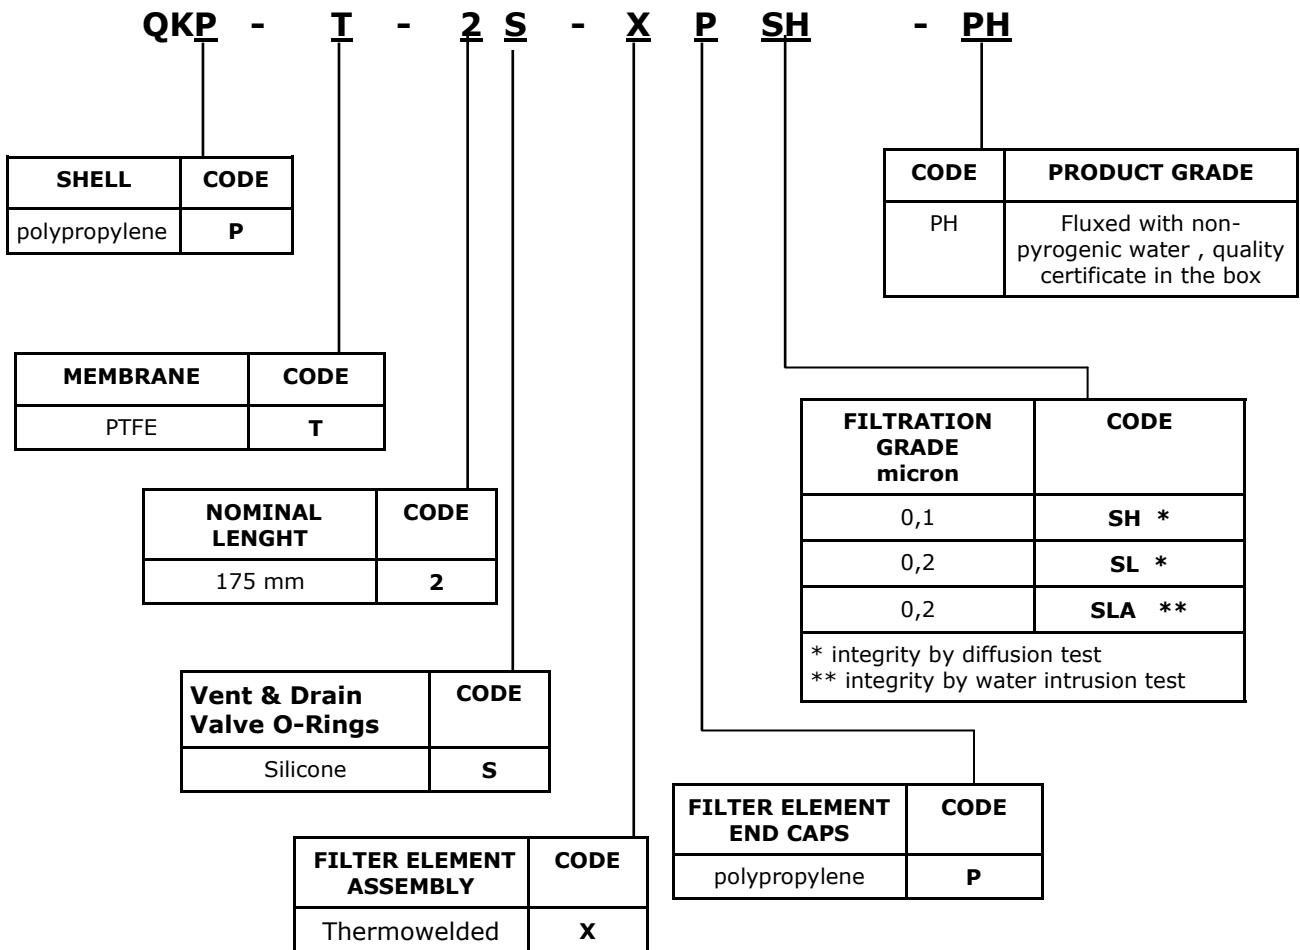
QKP - T - 2 S - X P SH - PH

| SHELL | CODE |
|---|---|
| polypropylene | P |

| CODE | PRODUCT GRADE |
|---|---|
| PH | Fluxed with non-pyrogenic water , quality certificate in the box |

| MEMBRANE | CODE |
|---|---|
| PTFE | T |

| FILTRATION GRADE micron | CODE |
|---|---|
| 0,1 | SH * |
| 0,2 | SL * |
| 0,2 | SLA ** |

* integrity by diffusion test
** integrity by water intrusion test

| NOMINAL LENGHT | CODE |
|---|---|
| 175 mm | 2 |

| Vent & Drain Valve O-Rings | CODE |
|---|---|
| Silicone | S |

| FILTER ELEMENT END CAPS | CODE |
|---|---|
| polypropylene | P |

| FILTER ELEMENT ASSEMBLY | CODE |
|---|---|
| Thermowelded | X |